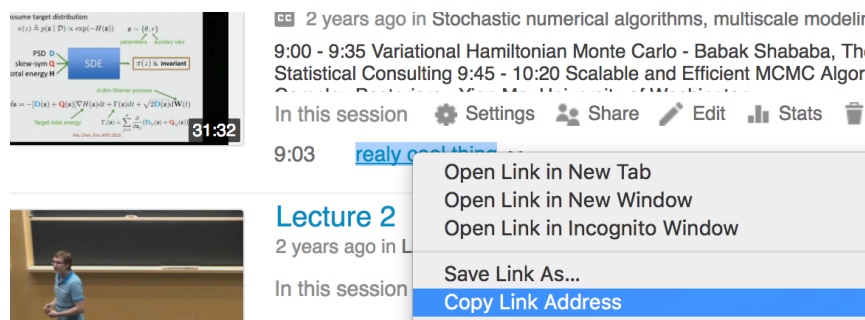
ssume target distribution
$\pi(z) \triangleq p(z \mid \mathcal{D}) \propto \exp(-H(z))$
$z = (\theta, r)$
parameters auxiliary vars
PSD D
skew-sym Q
total energy H
SDE
$\pi(z)$ is invariant
$dz = -[D(z) + Q(z)]\nabla H(z)dt + \Gamma(z)dt + \sqrt{2D(z)}dW(t)$
Target total energy
d-dim Wiener process
$\Gamma_i(z) = \sum_{j=1}^{d} \frac{\partial}{\partial z_j}(D_{ij}(z) + Q_{ij}(z))$
Ma, Chen, Fox, NIPS 2015
31:32

CC 2 years ago in Stochastic numerical algorithms, multiscale modeling

9:00 - 9:35 Variational Hamiltonian Monte Carlo - Babak Shababa, The Statistical Consulting 9:45 - 10:20 Scalable and Efficient MCMC Algor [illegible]

In this session Settings Share Edit Stats

9:03 realy cool thing

Open Link in New Tab
Open Link in New Window
Open Link in Incognito Window
Save Link As...
Copy Link Address

Lecture 2
2 years ago in L

In this session